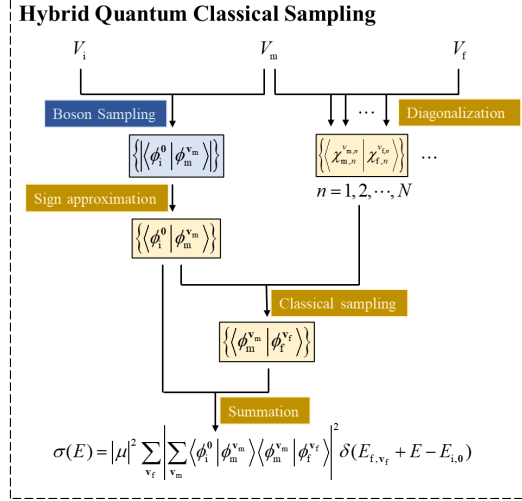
Hybrid Quantum Classical Sampling

$V_{\mathrm{i}}$

$V_{\mathrm{m}}$

$V_{\mathrm{f}}$

Boson Sampling

$\cdots$

Diagonalization

$\left\{\left|\left\langle \phi_{\mathrm{i}}^{\mathbf{0}} \middle| \phi_{\mathrm{m}}^{\mathbf{v}_{\mathrm{m}}} \right\rangle\right|\right\}$

$\left\{\left\langle \chi_{\mathrm{m},n}^{\mathbf{v}_{\mathrm{m},n}} \middle| \chi_{\mathrm{f},n}^{\mathbf{v}_{\mathrm{f},n}} \right\rangle\right\}$ $\cdots$

$n = 1, 2, \cdots, N$

Sign approximation

$\left\{\left\langle \phi_{\mathrm{i}}^{\mathbf{0}} \middle| \phi_{\mathrm{m}}^{\mathbf{v}_{\mathrm{m}}} \right\rangle\right\}$

Classical sampling

$\left\{\left\langle \phi_{\mathrm{m}}^{\mathbf{v}_{\mathrm{m}}} \middle| \phi_{\mathrm{f}}^{\mathbf{v}_{\mathrm{f}}} \right\rangle\right\}$

Summation

$\sigma(E) = |\mu|^2 \sum_{\mathbf{v}_{\mathrm{f}}} \left| \sum_{\mathbf{v}_{\mathrm{m}}} \left\langle \phi_{\mathrm{i}}^{\mathbf{0}} \middle| \phi_{\mathrm{m}}^{\mathbf{v}_{\mathrm{m}}} \right\rangle \left\langle \phi_{\mathrm{m}}^{\mathbf{v}_{\mathrm{m}}} \middle| \phi_{\mathrm{f}}^{\mathbf{v}_{\mathrm{f}}} \right\rangle \right|^2 \delta(E_{\mathrm{f},\mathbf{v}_{\mathrm{f}}} + E - E_{\mathrm{i},\mathbf{0}})$